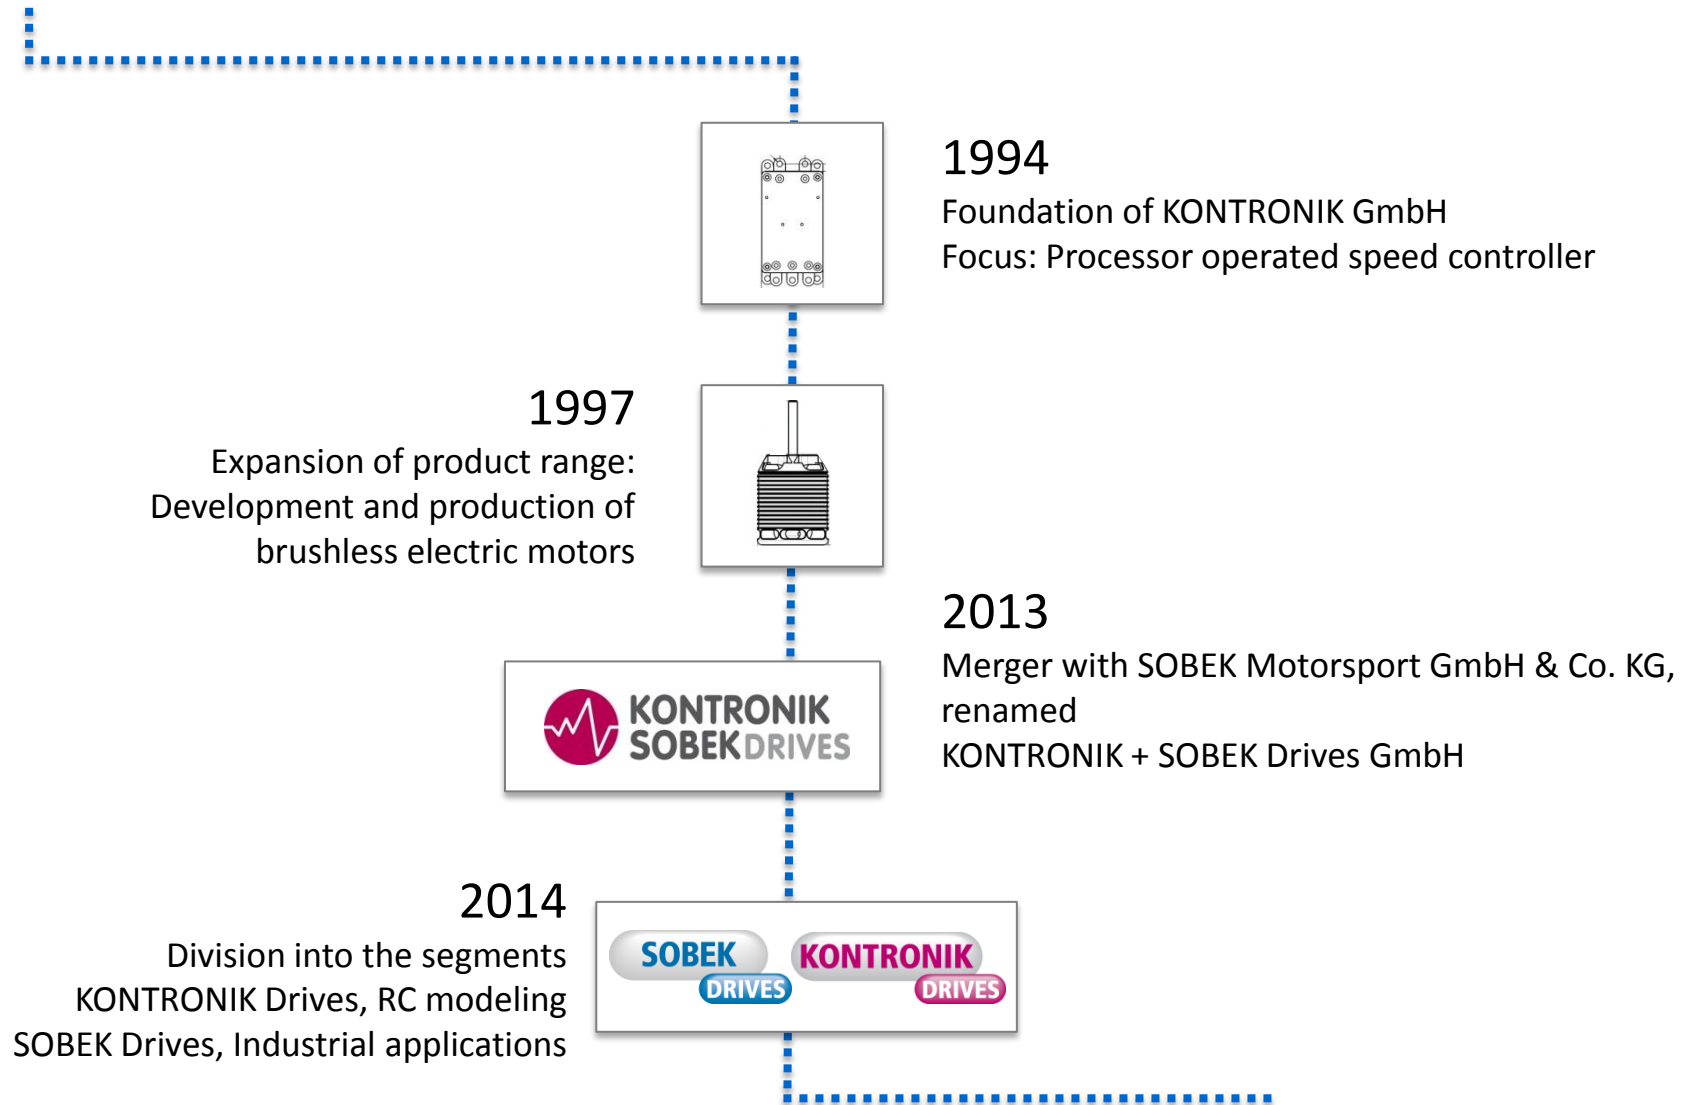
1994

Foundation of KONTRONIK GmbH
Focus: Processor operated speed controller

1997

Expansion of product range:
Development and production of
brushless electric motors

KONTRONIK
SOBEKDRIVES

2013

Merger with SOBEK Motorsport GmbH & Co. KG, renamed
KONTRONIK + SOBEK Drives GmbH

2014

Division into the segments
KONTRONIK Drives, RC modeling
SOBEK Drives, Industrial applications

SOBEK DRIVES
KONTRONIK DRIVES